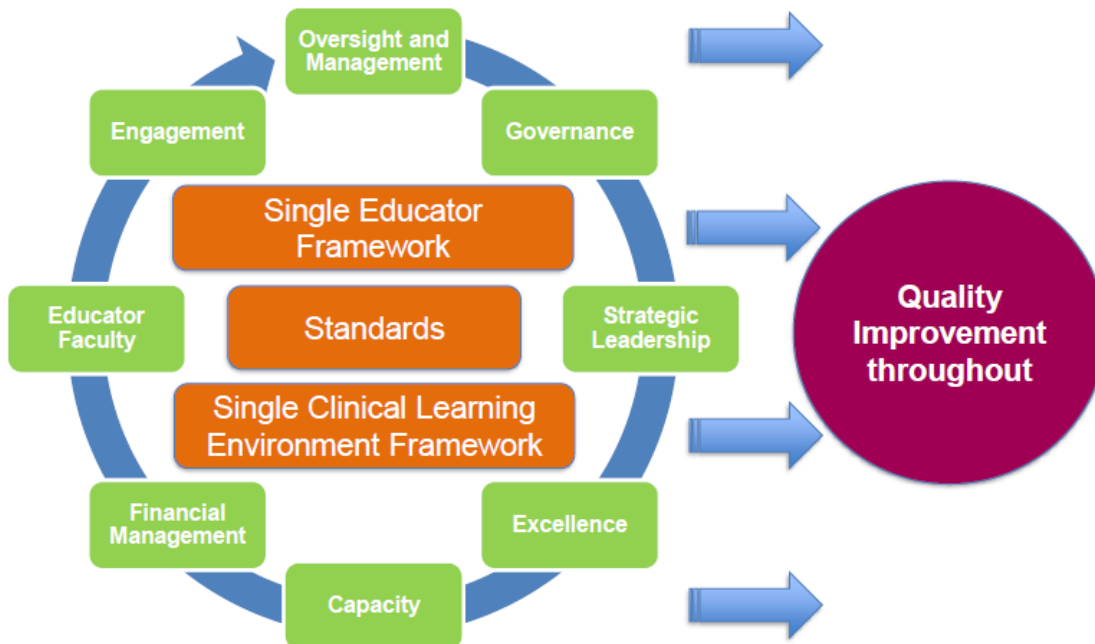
Oversight and Management

Engagement

Governance

Single Educator Framework

Educator Faculty

Standards

Strategic Leadership

Quality Improvement throughout

Single Clinical Learning Environment Framework

Financial Management

Excellence

Capacity